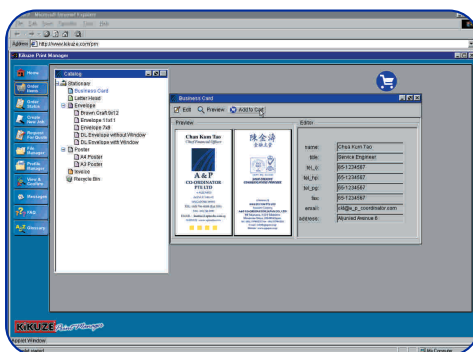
Microsoft Internet Explorer
File Edit View Favorites Tools Help
Address http://www.kikuze.com/pm
KiKuze Print Manager
Home
Order Items
Order Status
Create New Job
Request For Quote
File Manager
Profile Manager
View & Confirm
Messages
FAQ
Glossary
Catalog
Stationary
Business Card
Letter Head
Envelope
Brown Craft 9x12
Envelope 11x11
Envelope 7x8
DL Envelope without Window
DL Envelope with Window
Poster
A4 Poster
A3 Poster
Invoice
Recycle Bin
Business Card
Edit
Preview
Add to Cart
Preview
Chua Kum Tao
Chief Financial Officer
A & P
CO-ORDINATOR PTE LTD
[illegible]
Editor
name: Chua Kum Tao
title: Service Engineer
tel_o: 65-1234567
tel_hp: 65-1234567
tel_pg: 65-1234567
fax: 65-1234567
email: ck@a_p_coordinator.com
address: Aljunied Avenue 6
KiKUZE Print Manager
Applet Window
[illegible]
Internet